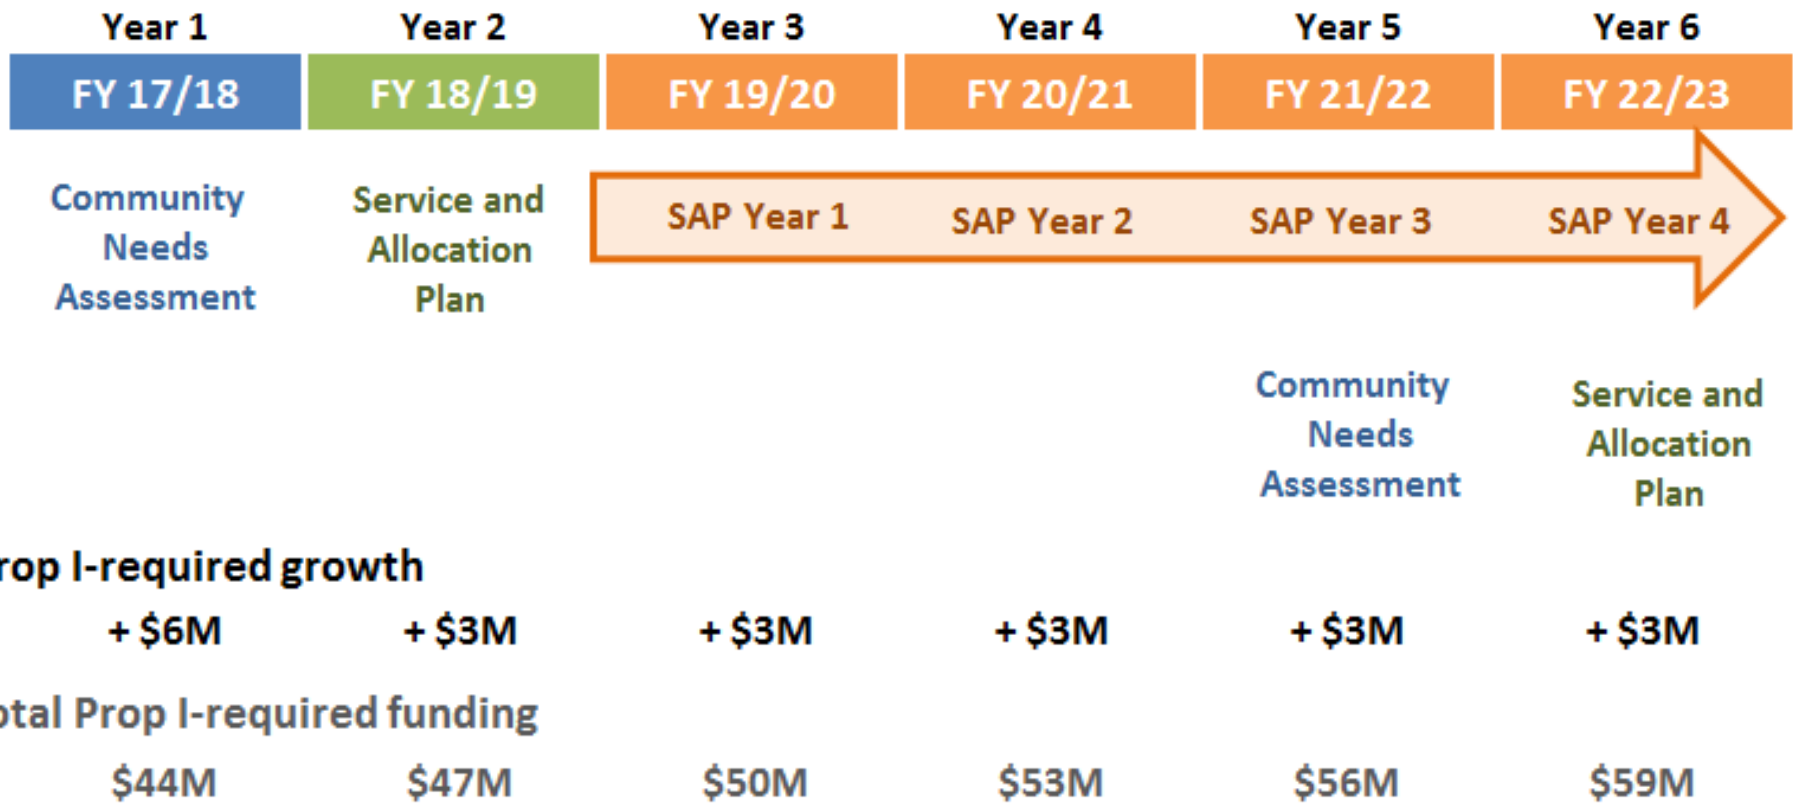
| Year 1 | Year 2 | Year 3 | Year 4 | Year 5 | Year 6 |
|---|---|---|---|---|---|
| FY 17/18 | FY 18/19 | FY 19/20 | FY 20/21 | FY 21/22 | FY 22/23 |

Community Needs Assessment

Service and Allocation Plan

SAP Year 1 SAP Year 2 SAP Year 3 SAP Year 4

Community Needs Assessment

Service and Allocation Plan

rop I-required growth

+ \$6M + \$3M + \$3M + \$3M + \$3M + \$3M

otal Prop I-required funding

\$44M \$47M \$50M \$53M \$56M \$59M